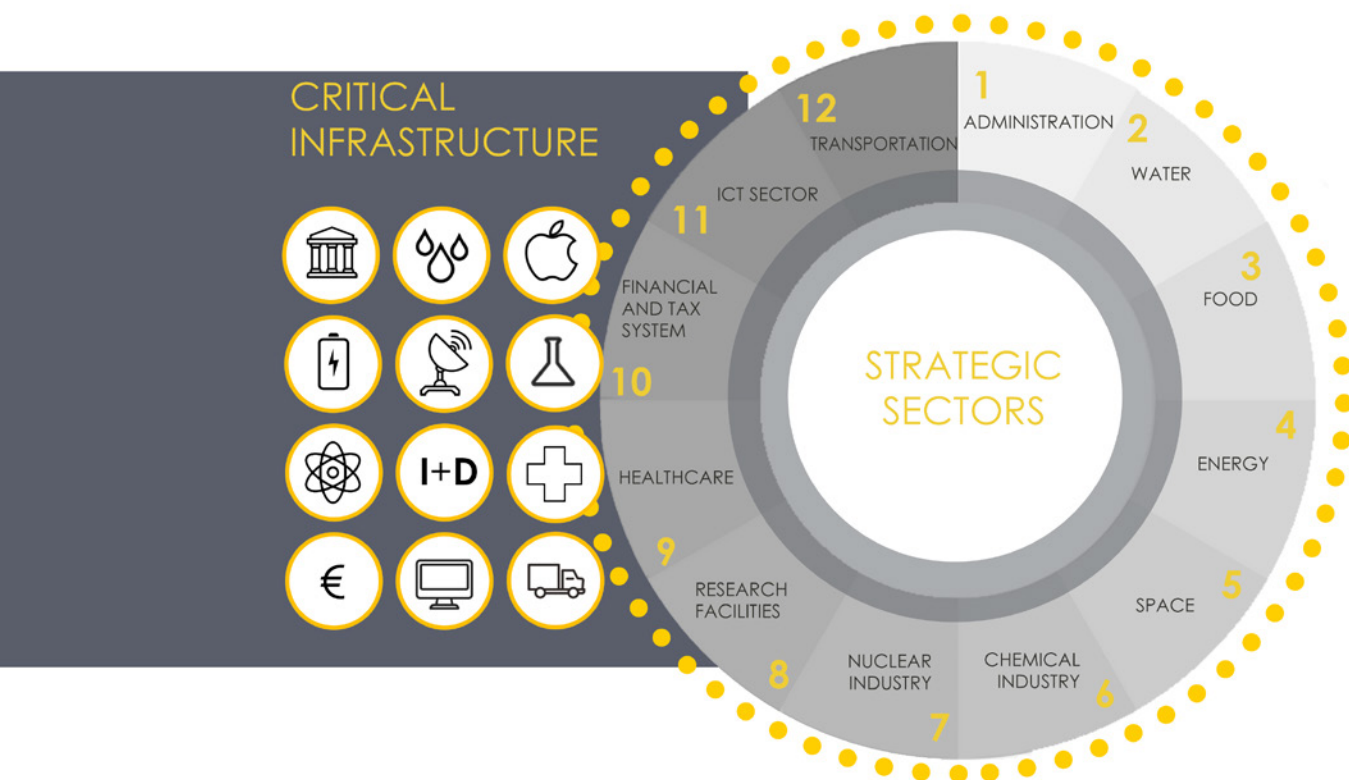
CRITICAL INFRASTRUCTURE

I+D

€

STRATEGIC SECTORS

1 ADMINISTRATION

2 WATER

3 FOOD

4 ENERGY

5 SPACE

6 CHEMICAL INDUSTRY

7 NUCLEAR INDUSTRY

8 RESEARCH FACILITIES

9 HEALTHCARE

10 FINANCIAL AND TAX SYSTEM

11 ICT SECTOR

12 TRANSPORTATION